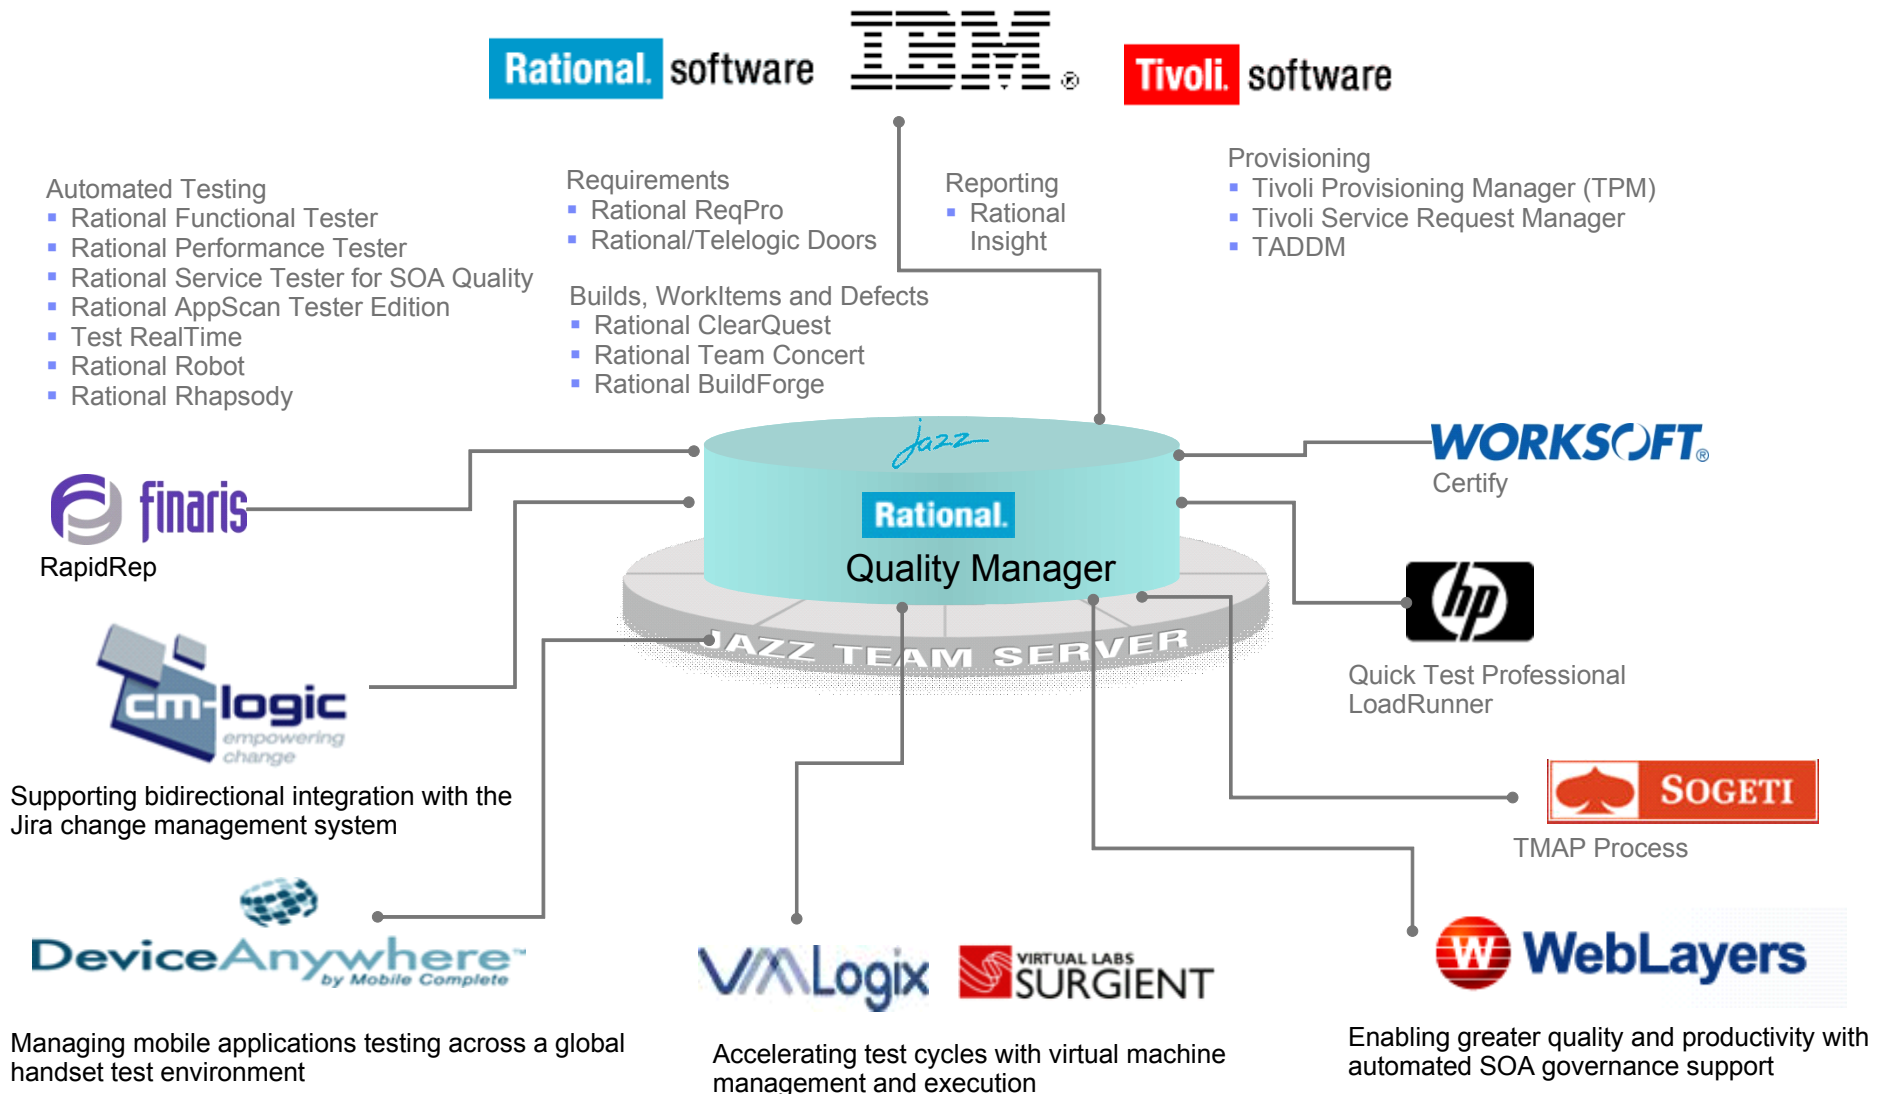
Rational. software IBM® Tivoli. software

Automated Testing
- Rational Functional Tester
- Rational Performance Tester
- Rational Service Tester for SOA Quality
- Rational AppScan Tester Edition
- Test RealTime
- Rational Robot
- Rational Rhapsody

Requirements
- Rational ReqPro
- Rational/Telelogic Doors

Builds, WorkItems and Defects
- Rational ClearQuest
- Rational Team Concert
- Rational BuildForge

Reporting
- Rational Insight

Provisioning
- Tivoli Provisioning Manager (TPM)
- Tivoli Service Request Manager
- TADDM

jazz
Rational.
Quality Manager
JAZZ TEAM SERVER

finaris
RapidRep

WORKSOFT®
Certify

hp
Quick Test Professional
LoadRunner

cm-logic
empowering change
Supporting bidirectional integration with the Jira change management system

SOGETI
TMAP Process

DeviceAnywhere™
by Mobile Complete
Managing mobile applications testing across a global handset test environment

VMLogix
VIRTUAL LABS SURGIENT
Accelerating test cycles with virtual machine management and execution

W WebLayers
Enabling greater quality and productivity with automated SOA governance support